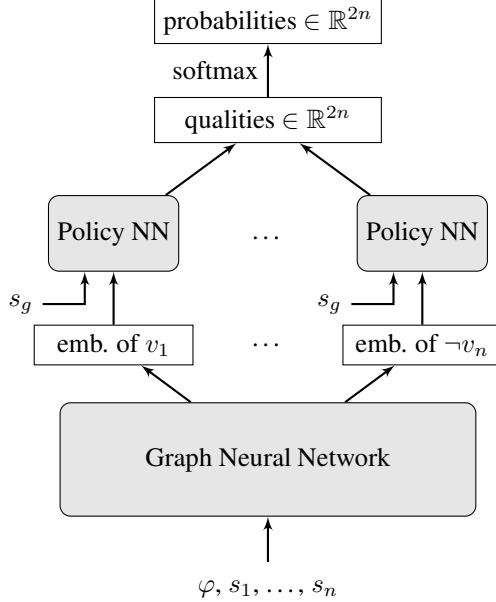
probabilities $\in \mathbb{R}^{2n}$

softmax

qualities $\in \mathbb{R}^{2n}$

Policy NN

$\cdots$

Policy NN

$s_g$

$s_g$

emb. of $v_1$

$\cdots$

emb. of $\neg v_n$

Graph Neural Network

$\varphi, s_1, \ldots, s_n$